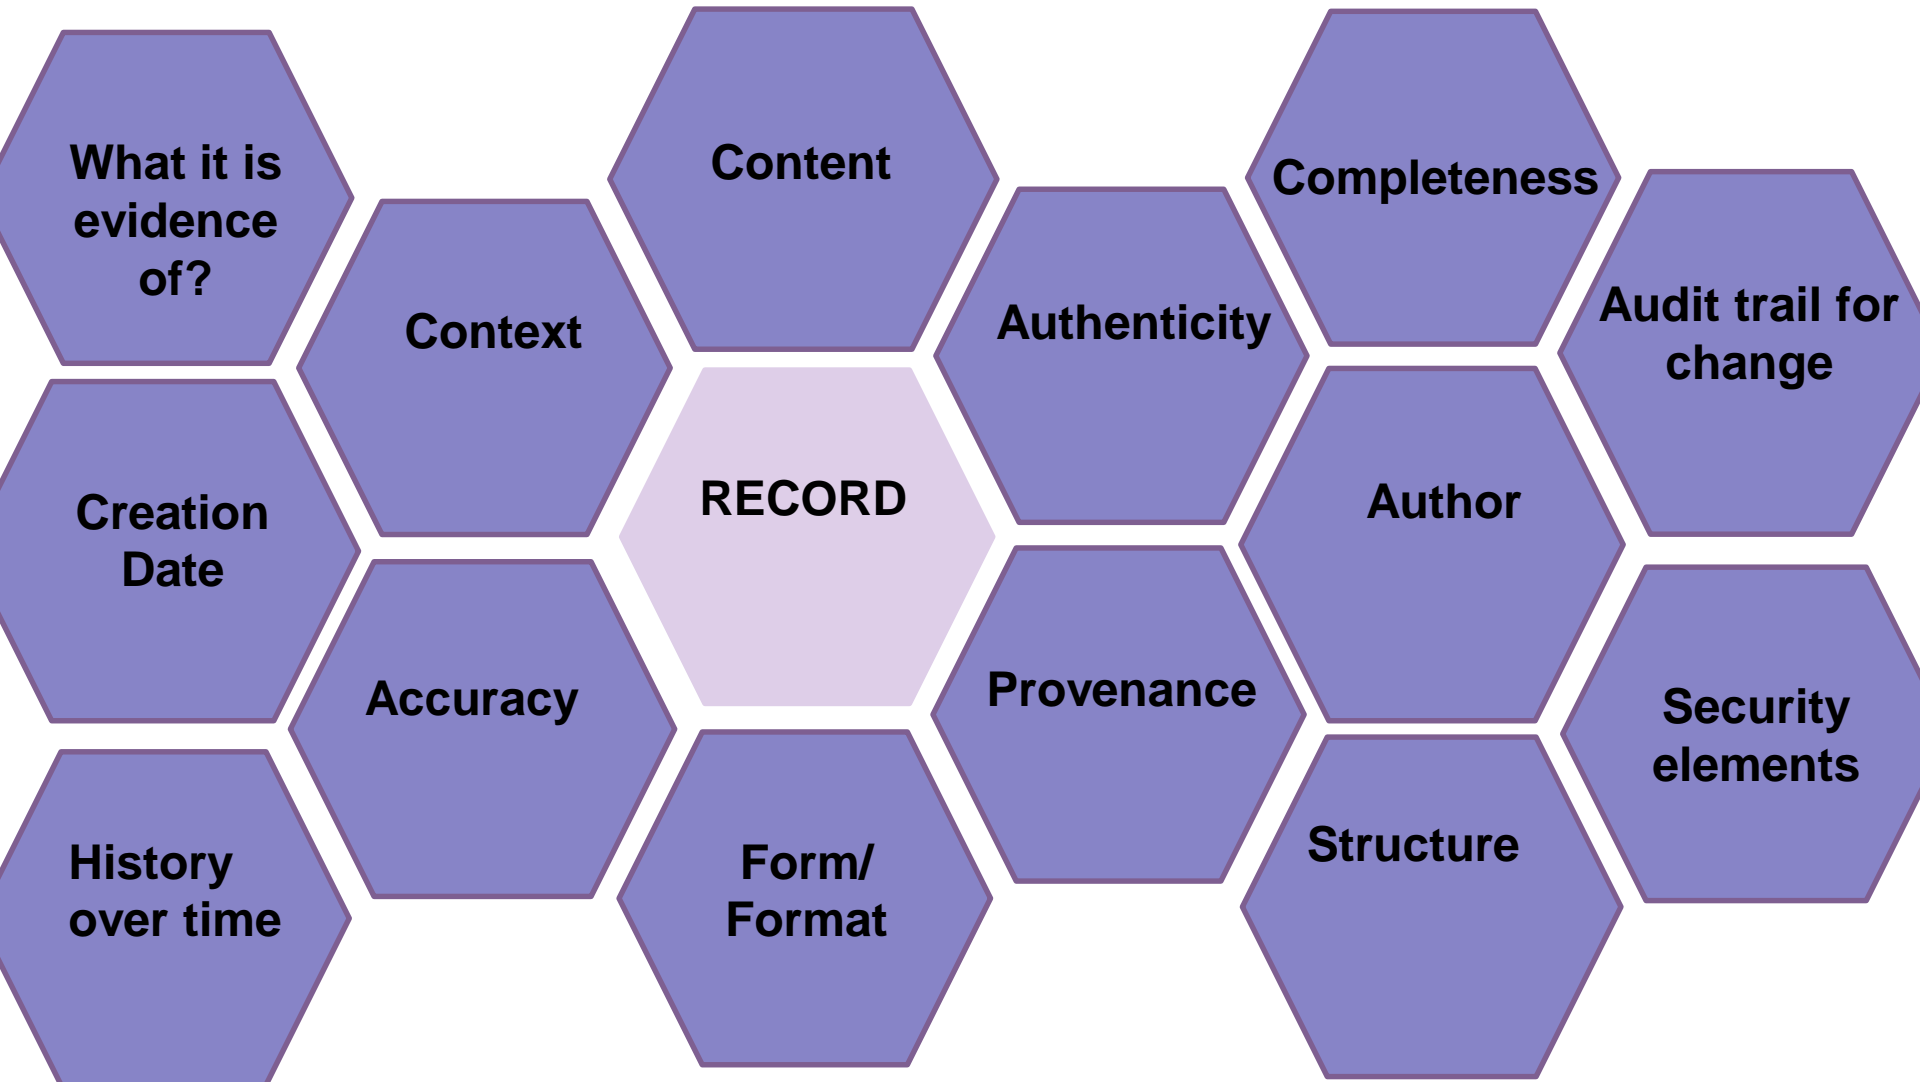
What it is evidence of?

Context

Creation Date

Accuracy

History over time

Content

RECORD

Form/ Format

Authenticity

Provenance

Completeness

Author

Structure

Audit trail for change

Security elements